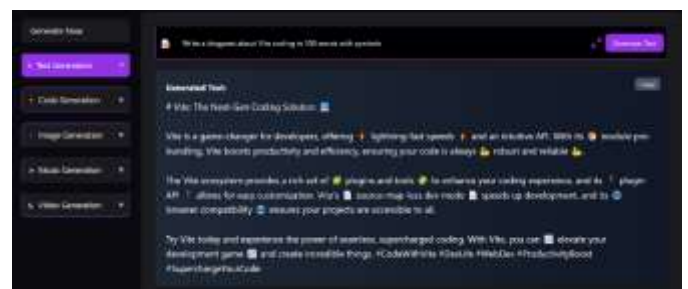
Generate Now

Text Generation

Code Generation

Image Generation

Music Generation

Video Generation

Write a blogpost about Vite coding in 100 words with symbols

Generate Text

Generated Text:

Copy

# Vite: The Next-Gen Coding Solution

Vite is a game-changer for developers, offering lightning-fast speeds and an intuitive API. With its module pre-bundling, Vite boosts productivity and efficiency, ensuring your code is always robust and reliable.

The Vite ecosystem provides a rich set of plugins and tools to enhance your coding experience, and its plugin API allows for easy customization. Vite's source map-less dev mode speeds up development, and its browser compatibility ensures your projects are accessible to all.

Try Vite today and experience the power of seamless, supercharged coding. With Vite, you can elevate your development game and create incredible things. #CodeWithVite #DevLife #WebDev #ProductivityBoost #SuperchargeYourCode